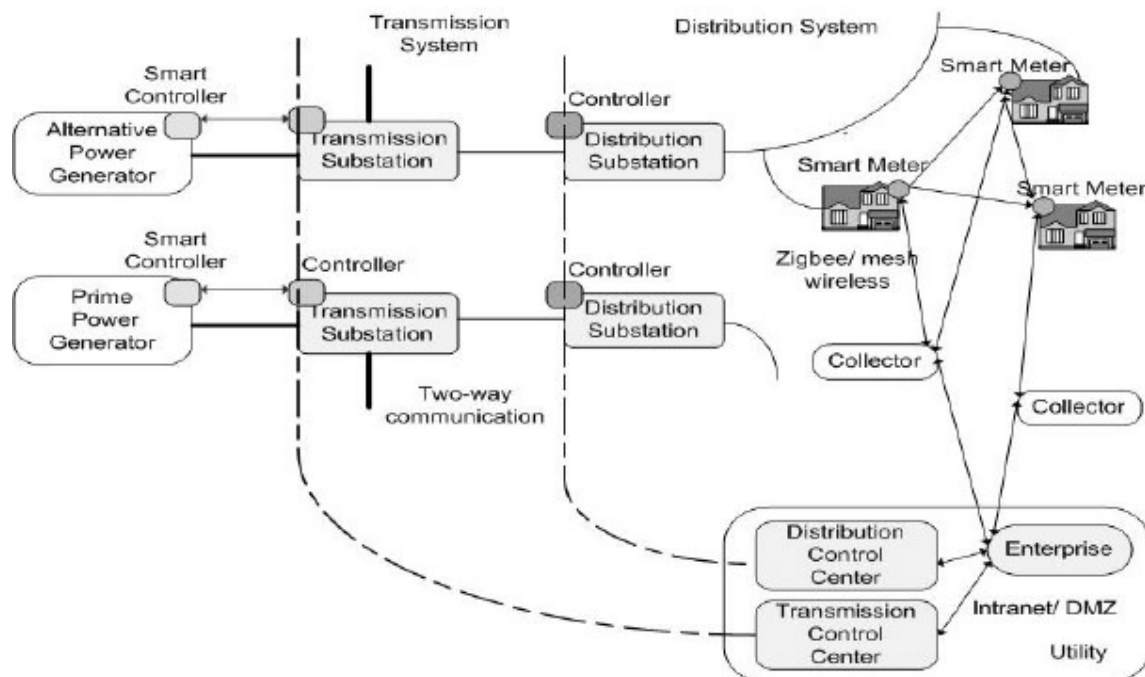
Transmission System

Distribution System

Smart Controller

Alternative Power Generator

Transmission Substation

Controller

Distribution Substation

Smart Meter

Smart Meter

Smart Meter

Smart Controller

Controller

Prime Power Generator

Transmission Substation

Controller

Distribution Substation

Zigbee/ mesh wireless

Collector

Two-way communication

Collector

Distribution Control Center

Enterprise

Transmission Control Center

Intranet/ DMZ

Utility